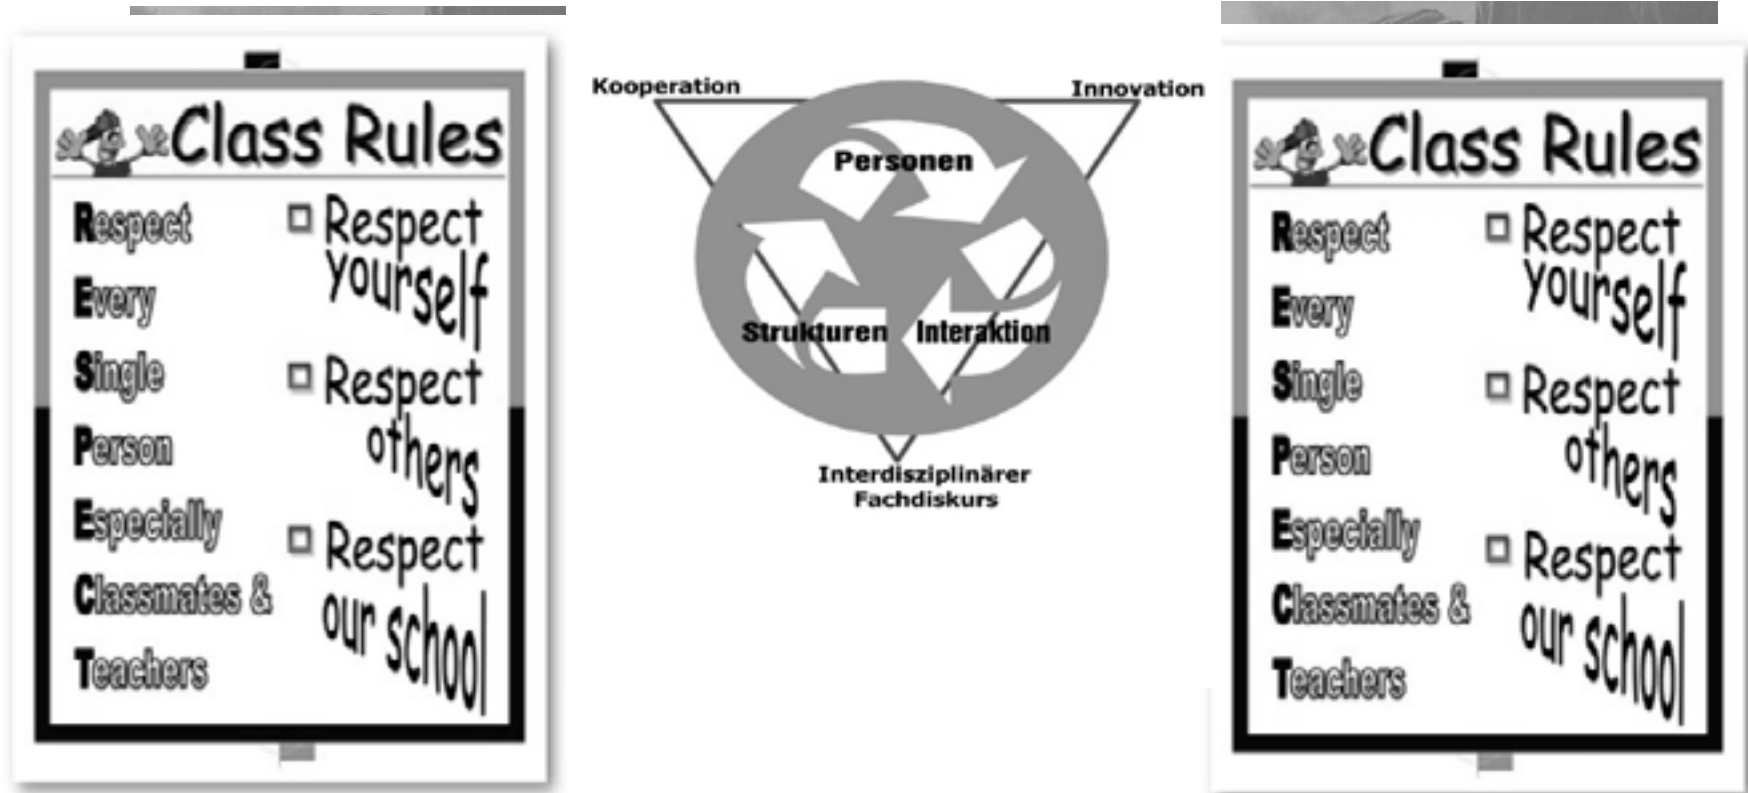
Class Rules

Respect
Every
Single
Person
Especially
Classmates &
Teachers

Respect yourself
Respect others
Respect our school

Kooperation
Innovation
Personen
Strukturen
Interaktion
Interdisziplinärer Fachdiskurs

Class Rules

Respect
Every
Single
Person
Especially
Classmates &
Teachers

Respect yourself
Respect others
Respect our school